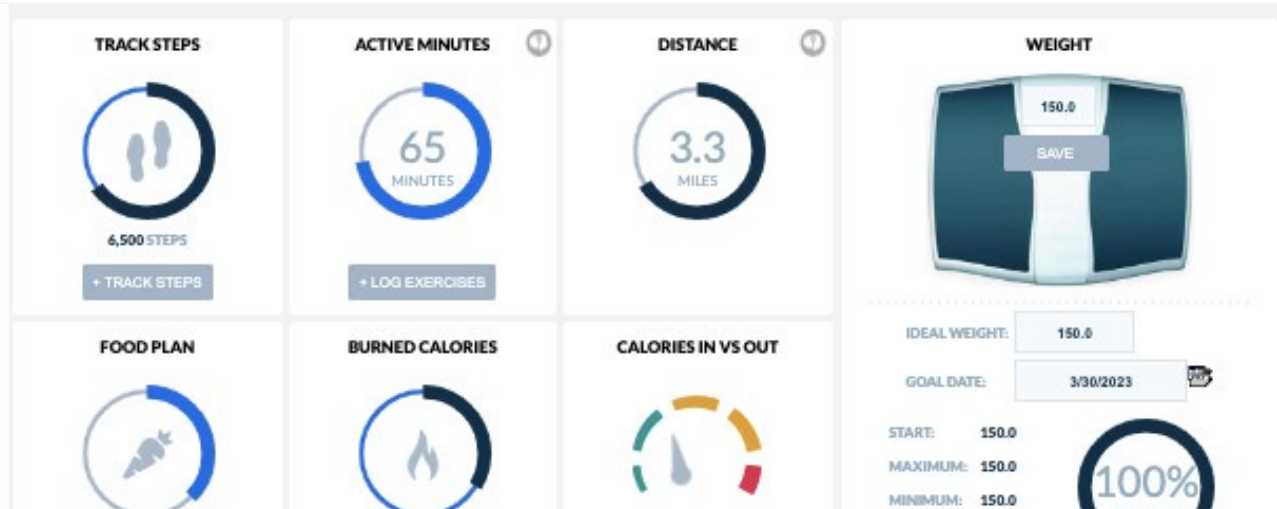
TRACK STEPS

6,500 STEPS

+ TRACK STEPS

ACTIVE MINUTES

65
MINUTES

+ LOG EXERCISES

DISTANCE

3.3
MILES

WEIGHT

150.0

SAVE

IDEAL WEIGHT: 150.0

GOAL DATE: 3/30/2023

START: 150.0

MAXIMUM: 150.0

MINIMUM: 150.0

100%

FOOD PLAN

BURNED CALORIES

CALORIES IN VS OUT